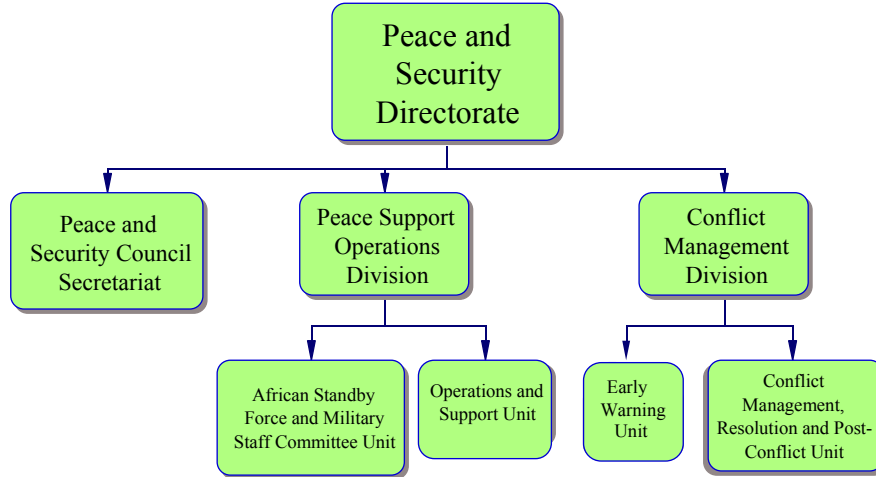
Peace and Security Directorate

Peace and Security Council Secretariat

Peace Support Operations Division

Conflict Management Division

African Standby Force and Military Staff Committee Unit

Operations and Support Unit

Early Warning Unit

Conflict Management, Resolution and Post-Conflict Unit